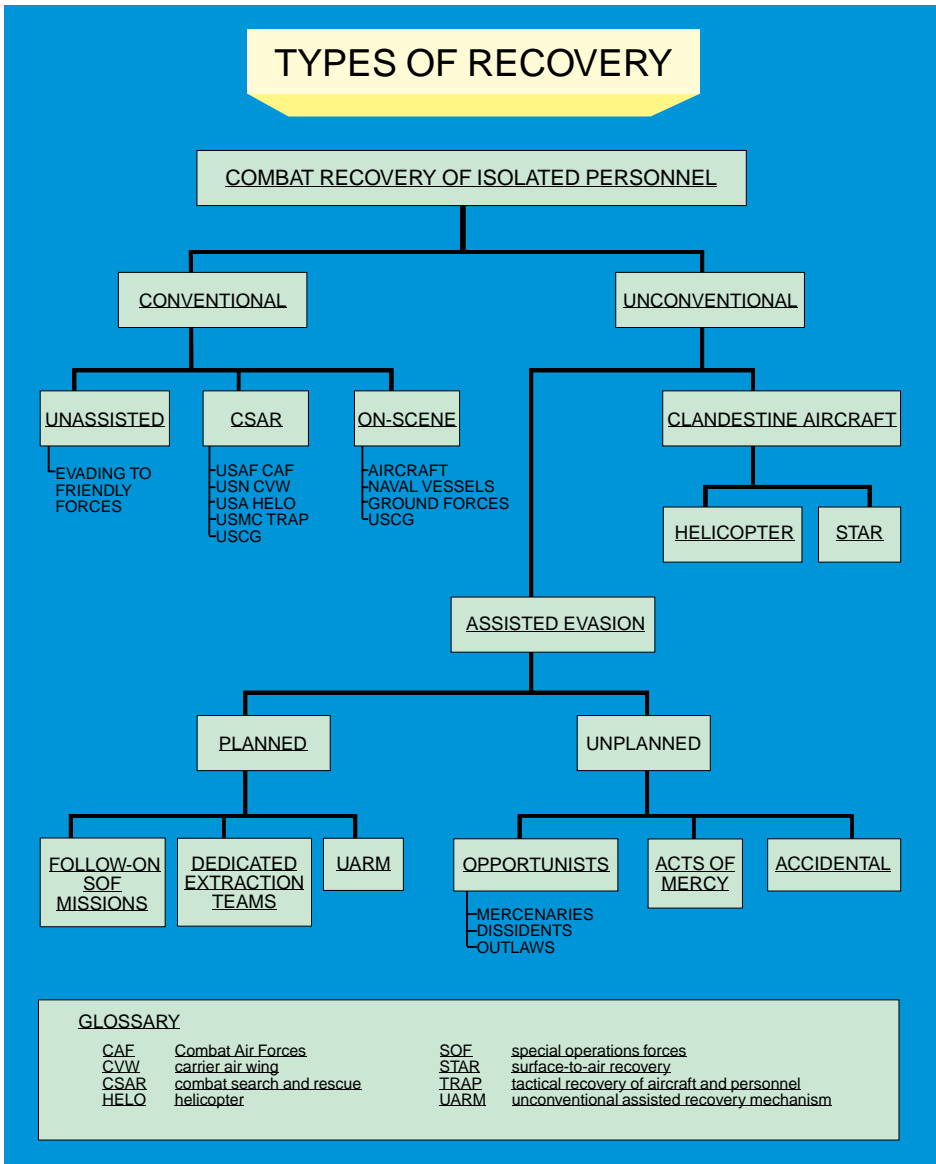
TYPES OF RECOVERY

COMBAT RECOVERY OF ISOLATED PERSONNEL

CONVENTIONAL

UNCONVENTIONAL

UNASSISTED

EVADING TO FRIENDLY FORCES

CSAR

USAF CAF
USN CVW
USA HELO
USMC TRAP
USCG

ON-SCENE

AIRCRAFT
NAVAL VESSELS
GROUND FORCES
USCG

CLANDESTINE AIRCRAFT

HELICOPTER

STAR

ASSISTED EVASION

PLANNED

UNPLANNED

FOLLOW-ON SOF MISSIONS

DEDICATED EXTRACTION TEAMS

UARM

OPPORTUNISTS

MERCENARIES
DISSIDENTS
OUTLAWS

ACTS OF MERCY

ACCIDENTAL

GLOSSARY

| | | | |
|---|---|---|---|
| CAF | Combat Air Forces | SOF | special operations forces |
| CVW | carrier air wing | STAR | surface-to-air recovery |
| CSAR | combat search and rescue | TRAP | tactical recovery of aircraft and personnel |
| HELO | helicopter | UARM | unconventional assisted recovery mechanism |